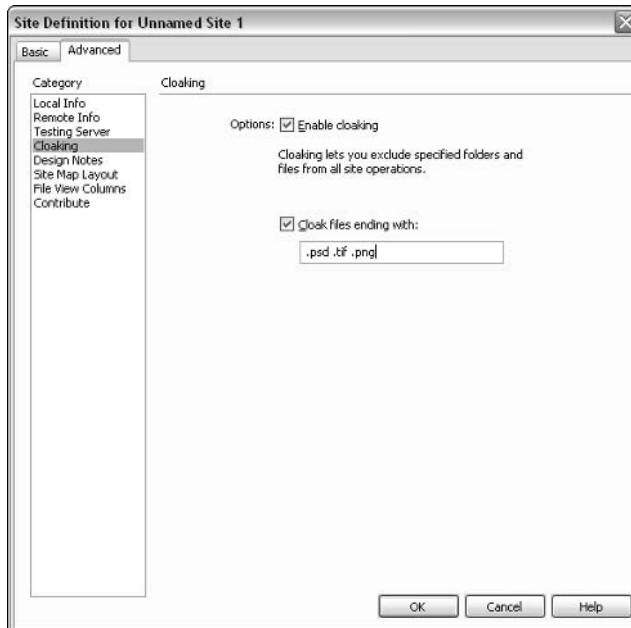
Site Definition for Unnamed Site 1

Basic Advanced

Category

Local Info
Remote Info
Testing Server
Cloaking
Design Notes
Site Map Layout
File View Columns
Contribute

Cloaking

Options: Enable cloaking

Cloaking lets you exclude specified folders and files from all site operations.

Cloak files ending with:

.psd .tif .png

OK Cancel Help